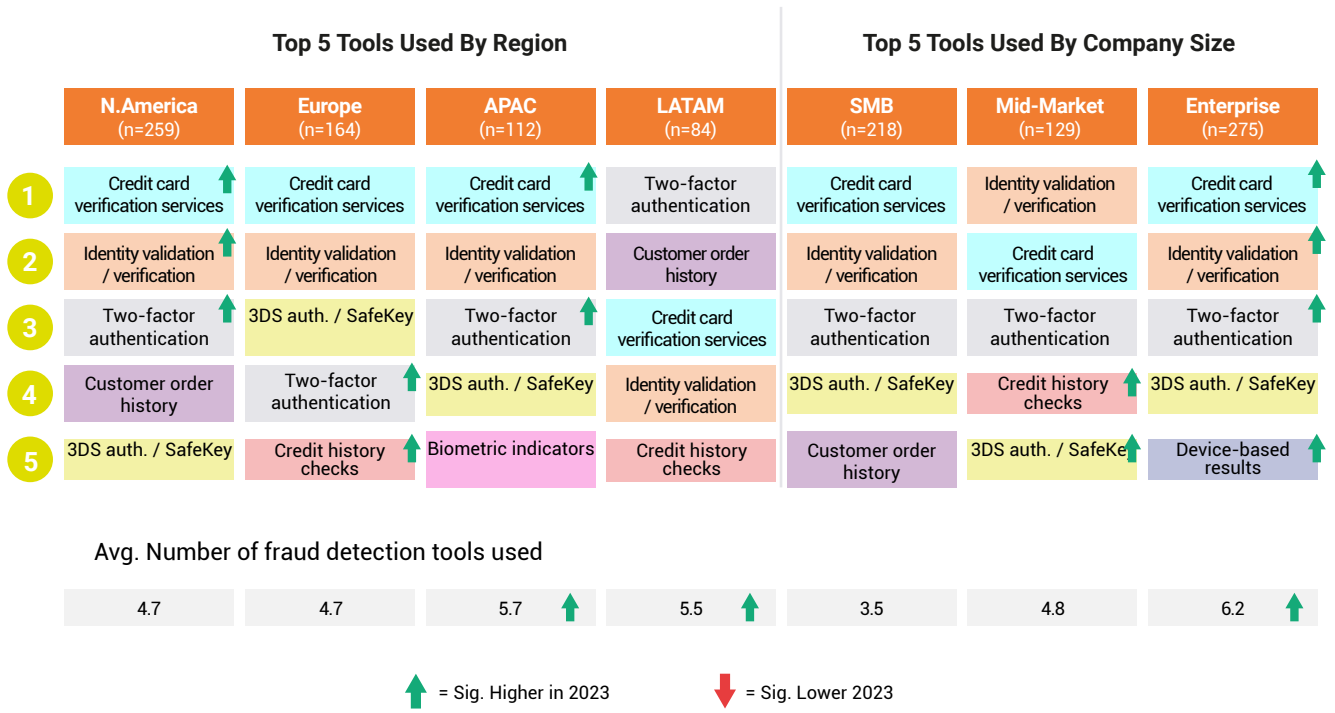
Top 5 Tools Used By Region

Top 5 Tools Used By Company Size

| | N.America (n=259) | Europe (n=164) | APAC (n=112) | LATAM (n=84) | SMB (n=218) | Mid-Market (n=129) | Enterprise (n=275) |
|---|---|---|---|---|---|---|---|
| 1 | Credit card verification services | Credit card verification services | Credit card verification services | Two-factor authentication | Credit card verification services | Identity validation / verification | Credit card verification services |
| 2 | Identity validation / verification | Identity validation / verification | Identity validation / verification | Customer order history | Identity validation / verification | Credit card verification services | Identity validation / verification |
| 3 | Two-factor authentication | 3DS auth. / SafeKey | Two-factor authentication | Credit card verification services | Two-factor authentication | Two-factor authentication | Two-factor authentication |
| 4 | Customer order history | Two-factor authentication | 3DS auth. / SafeKey | Identity validation / verification | 3DS auth. / SafeKey | Credit history checks | 3DS auth. / SafeKey |
| 5 | 3DS auth. / SafeKey | Credit history checks | Biometric indicators | Credit history checks | Customer order history | 3DS auth. / SafeKey | Device-based results |

Avg. Number of fraud detection tools used

| 4.7 | 4.7 | 5.7 | 5.5 | 3.5 | 4.8 | 6.2 |
|---|---|---|---|---|---|---|

= Sig. Higher in 2023 = Sig. Lower 2023